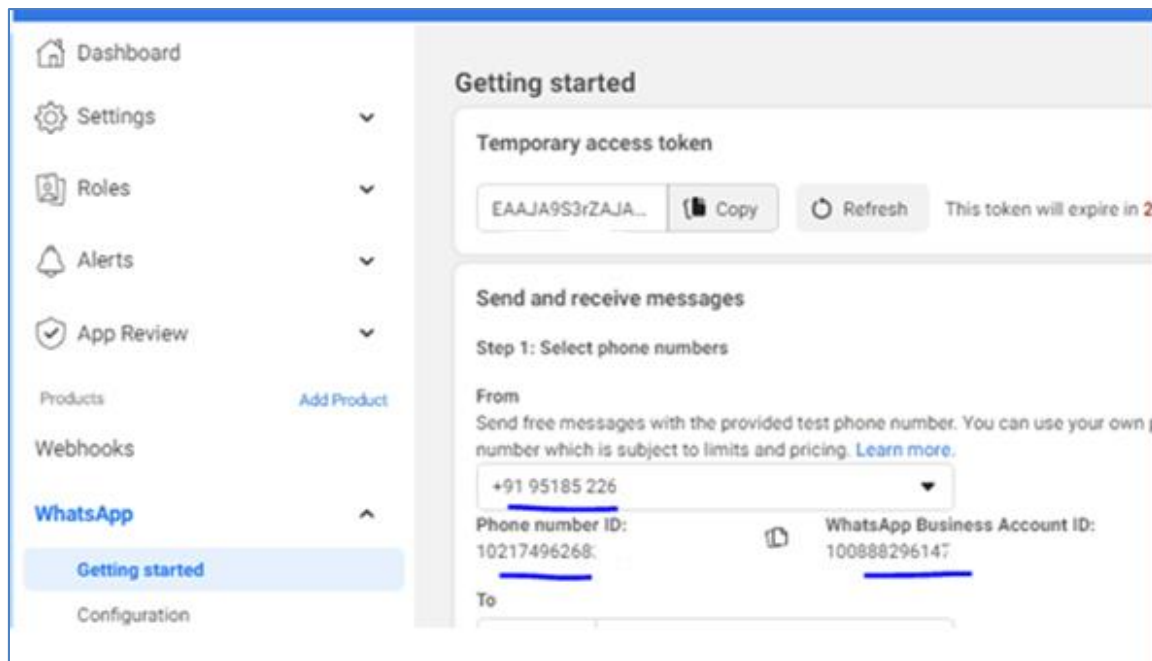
Dashboard

Settings

Roles

Alerts

App Review

Products

Add Product

Webhooks

WhatsApp

Getting started

Configuration

Getting started

Temporary access token

EAAJA9S3rZAJA...

Copy

Refresh

This token will expire in 2

Send and receive messages

Step 1: Select phone numbers

From

Send free messages with the provided test phone number. You can use your own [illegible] number which is subject to limits and pricing. Learn more.

+91 95185 226

Phone number ID:
10217496268

WhatsApp Business Account ID:
100888296147

To